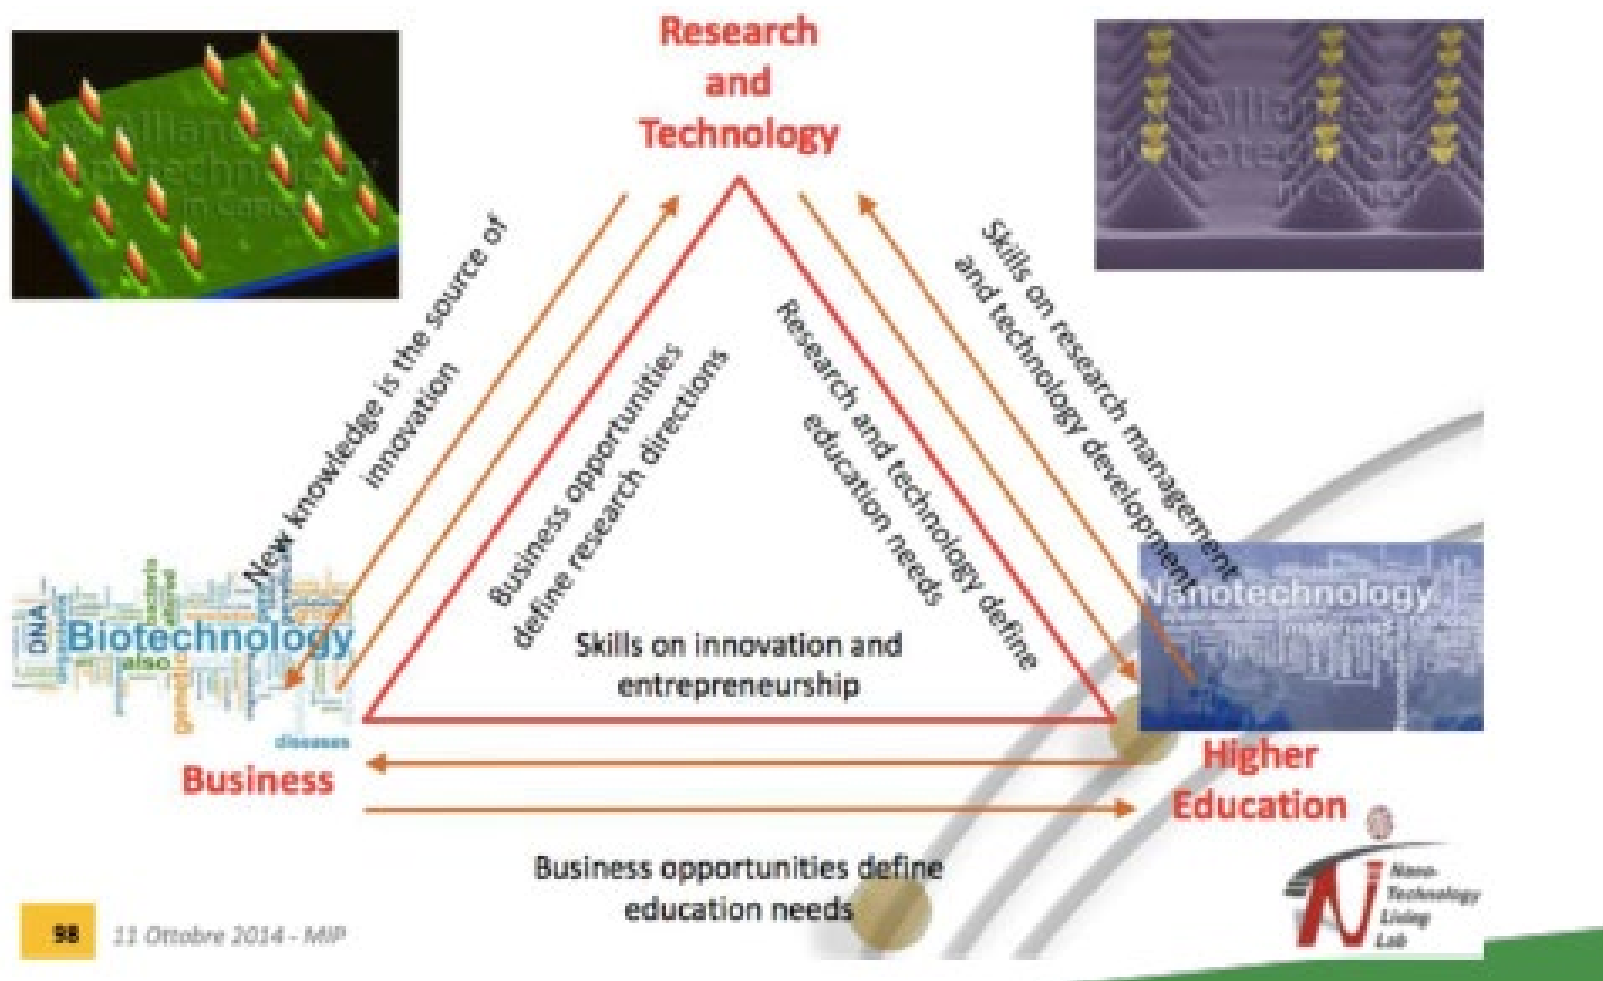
Research and Technology

New knowledge is the source of innovation

Business opportunities define research directions

Research and technology define education needs

Skills on research management and technology development

Skills on innovation and entrepreneurship

Biotechnology

Nanotechnology

Business

Higher Education

Business opportunities define education needs

98

11 Ottobre 2014 - MIP

Nano-Technology Living Lab